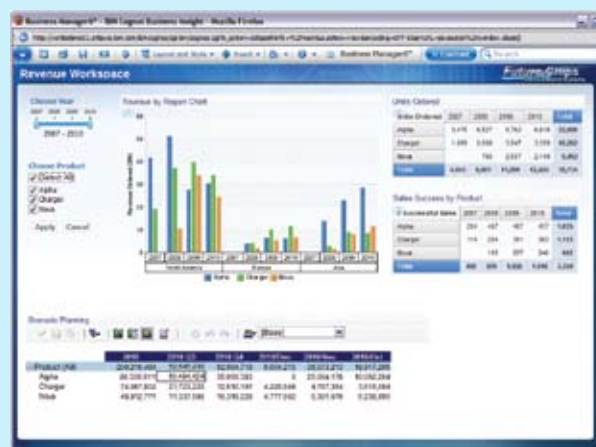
Business Manager® - IBM Cognos Business Insight - Mozilla Firefox

Business Manager®

Revenue Workspace

Choose Year

2007 - 2010

Choose Product

Select All

Alpha

Charger

Nova

Apply Cancel

Revenue by Region Chart

Revenue Ordered

North America

Europe

Asia

Alpha

Charger

Nova

Units Ordered

| Order Ordered | 2007 | 2008 | 2009 | 2010 | Total |
|---|---|---|---|---|---|
| Alpha | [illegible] | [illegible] | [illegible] | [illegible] | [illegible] |
| Charger | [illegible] | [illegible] | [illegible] | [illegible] | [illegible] |
| Nova | | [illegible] | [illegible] | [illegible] | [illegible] |
| Total | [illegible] | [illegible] | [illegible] | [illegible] | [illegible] |

Sales Success by Product

| Successful Sales | 2007 | 2008 | 2009 | 2010 | Total |
|---|---|---|---|---|---|
| Alpha | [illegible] | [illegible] | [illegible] | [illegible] | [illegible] |
| Charger | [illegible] | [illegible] | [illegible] | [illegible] | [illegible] |
| Nova | | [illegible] | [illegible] | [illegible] | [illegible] |
| Total | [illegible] | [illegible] | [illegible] | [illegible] | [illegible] |

Scenario Planning

| | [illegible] | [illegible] | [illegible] | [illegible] | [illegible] | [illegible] |
|---|---|---|---|---|---|---|
| Product (All) | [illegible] | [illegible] | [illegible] | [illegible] | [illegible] | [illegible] |
| Alpha | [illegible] | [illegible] | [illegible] | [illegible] | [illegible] | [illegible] |
| Charger | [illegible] | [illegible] | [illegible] | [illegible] | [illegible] | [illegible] |
| Nova | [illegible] | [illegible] | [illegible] | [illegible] | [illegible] | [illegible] |